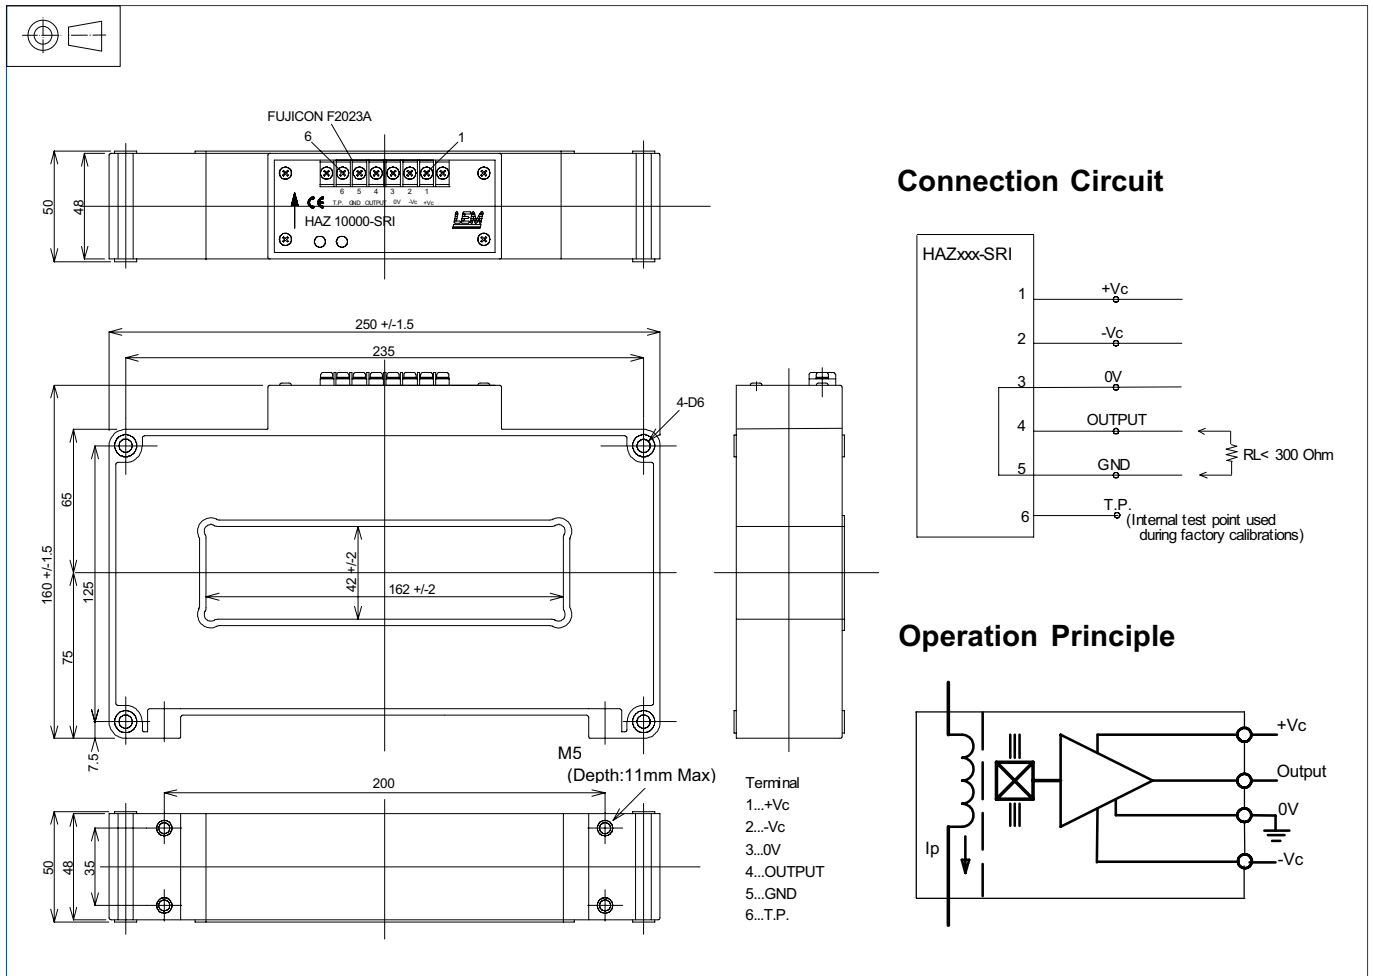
FUJICON F2023A

6

1

6 5 4 3 2 1

T.P. GND OUTPUT 0V -Vc +Vc

CE

HAZ 10000-SRI

LEM

50

48

Connection Circuit

HAZxxx-SRI

1 +Vc

2 -Vc

3 0V

4 OUTPUT

5 GND

RL< 300 Ohm

6 T.P.
(Internal test point used during factory calibrations)

250 +/-1.5

235

4-D6

65

160 +/-1.5

125

42 +/-2

162 +/-2

75

7.5

Operation Principle

+Vc

Output

0V

-Vc

Ip

M5
(Depth:11mm Max)

200

50

48

35

Terminal
1...+Vc
2...-Vc
3...0V
4...OUTPUT
5...GND
6...T.P.